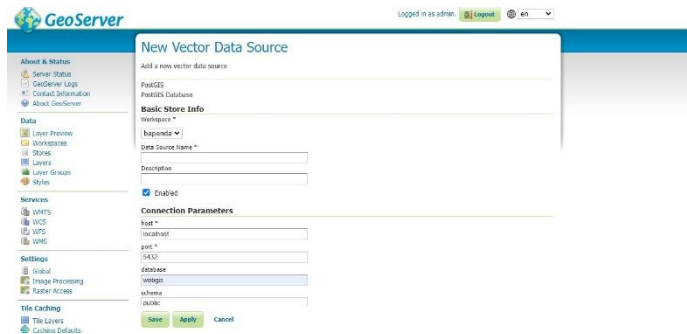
GeoServer

Logged in as admin. Logout en

About & Status
Server Status
GeoServer Logs
Contact Information
About GeoServer

Data
Layer Preview
Workspaces
Stores
Layers
Layer Groups
Styles

Services
WMTS
WCS
WFS
WMS

Settings
Global
Image Processing
Raster Access

Tile Caching
Tile Layers
Caching Defaults

New Vector Data Source

Add a new vector data source

PostGIS
PostGIS Database

Basic Store Info

Workspace *
baponda

Data Source Name *

Description

Enabled

Connection Parameters

host *
localhost

port *
5432

database
webgis

schema
public

Save Apply Cancel